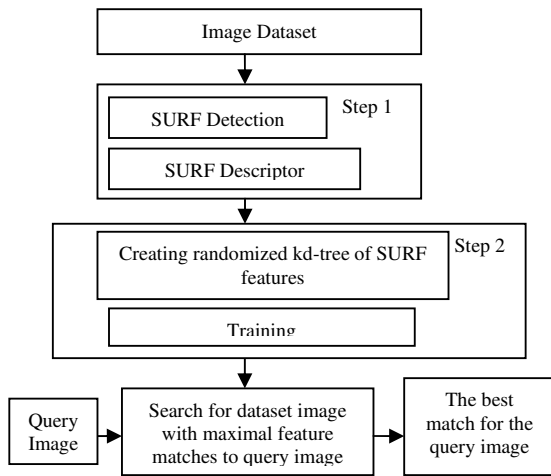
Image Dataset

SURF Detection

Step 1

SURF Descriptor

Creating randomized kd-tree of SURF features

Step 2

Training

Query Image

Search for dataset image with maximal feature matches to query image

The best match for the query image